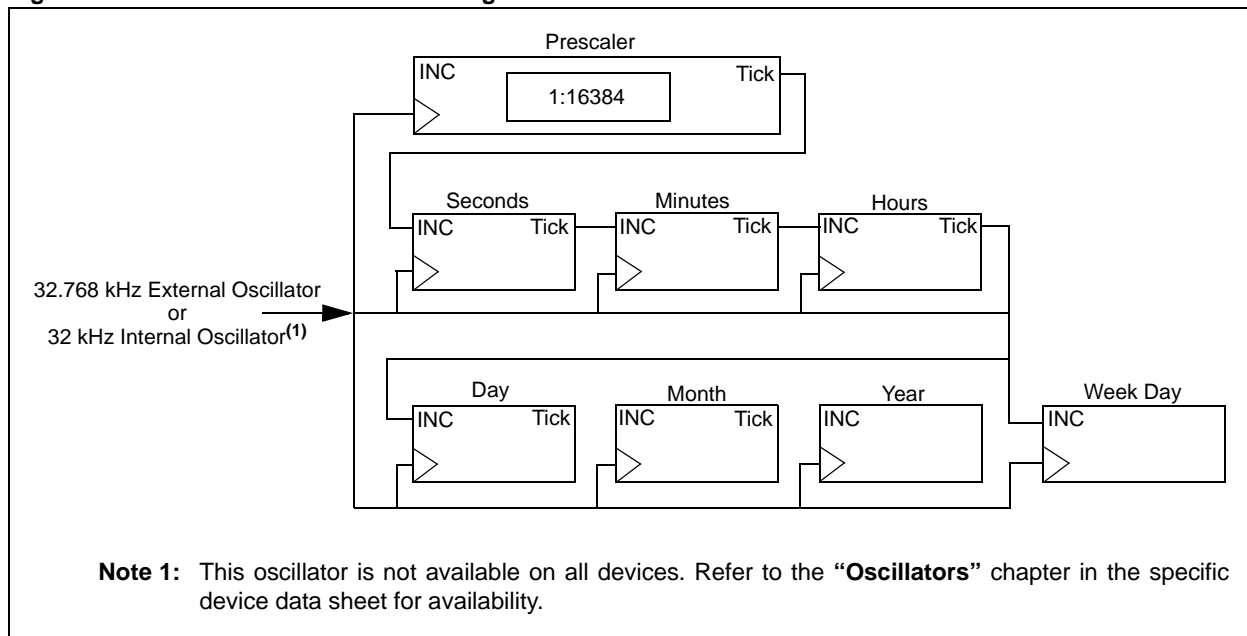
Prescaler
INC
1:16384
Tick

Seconds
INC
Tick
Minutes
INC
Tick
Hours
INC
Tick

32.768 kHz External Oscillator
or
32 kHz Internal Oscillator$^{(1)}$

Day
INC
Tick
Month
INC
Tick
Year
INC
Week Day
INC

**Note 1:** This oscillator is not available on all devices. Refer to the **"Oscillators"** chapter in the specific device data sheet for availability.